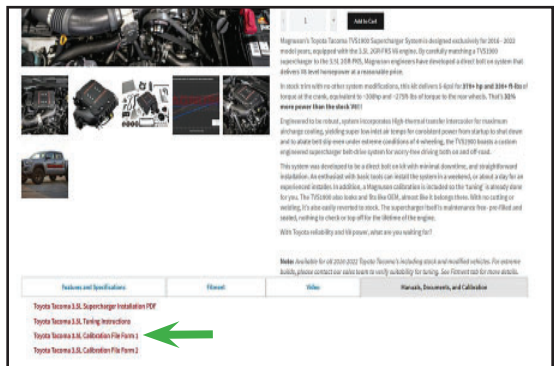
- 1 + Add to Cart

Magnuson's Toyota Tacoma TVS1900 Supercharger System is designed exclusively for 2016 - 2022 model years, equipped with the 3.5L 2GR-FKS V6 engine. By carefully matching a TVS1900 supercharger to the 3.5L 2GR-FKS, Magnuson engineers have developed a direct bolt on system that delivers V8 level horsepower at a reasonable price.

In stock trim with no other system modifications, this kit delivers 5-6psi for 379+ hp and 330+ ft-lbs of torque at the crank, equivalent to ~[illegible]hp and ~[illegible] lbs of torque to the rear wheels. That's 35% more power than the stock V6!

Engineered to be robust, system incorporates High-thermal transfer intercooler for maximum airflow charge cooling, yielding super low inlet air temps for consistent power from startup to shut down and to abate best dip even under extreme conditions of 4 wheeling, the TVS1900 boasts a custom engineered supercharger belt-drive system for worry free driving both on and off road.

This system was developed to be a direct bolt on kit with minimal downtime, and straightforward installation. An enthusiast with basic tools can install the system in a weekend, or about a day for an experienced installer. In addition, a Magnuson calibration is included so the 'tuning' is already done for you. The TVS1900 also looks and fits like OEM, almost like it belongs there. With no cutting or welding, it's also easily reverted to stock. The supercharger itself is maintenance free - pre-filled and sealed, nothing to check or top off for the lifetime of the engine.

With Toyota reliability and V8 power, what are you waiting for?

Note: Available for all 2016-2022 Toyota Tacoma's including stock and modified vehicles. For extreme builds, please contact our sales team to verify suitability for tuning. See Fitment tab for more details.

| Features and Specifications | Fitment | Video | Manuals, Documents, and Calibration |
|---|---|---|---|

Toyota Tacoma 3.5L Supercharger Installation PDF
Toyota Tacoma 3.5L Tuning Instructions
Toyota Tacoma 3.5L Calibration File Form 1
Toyota Tacoma 3.5L Calibration File Form 2